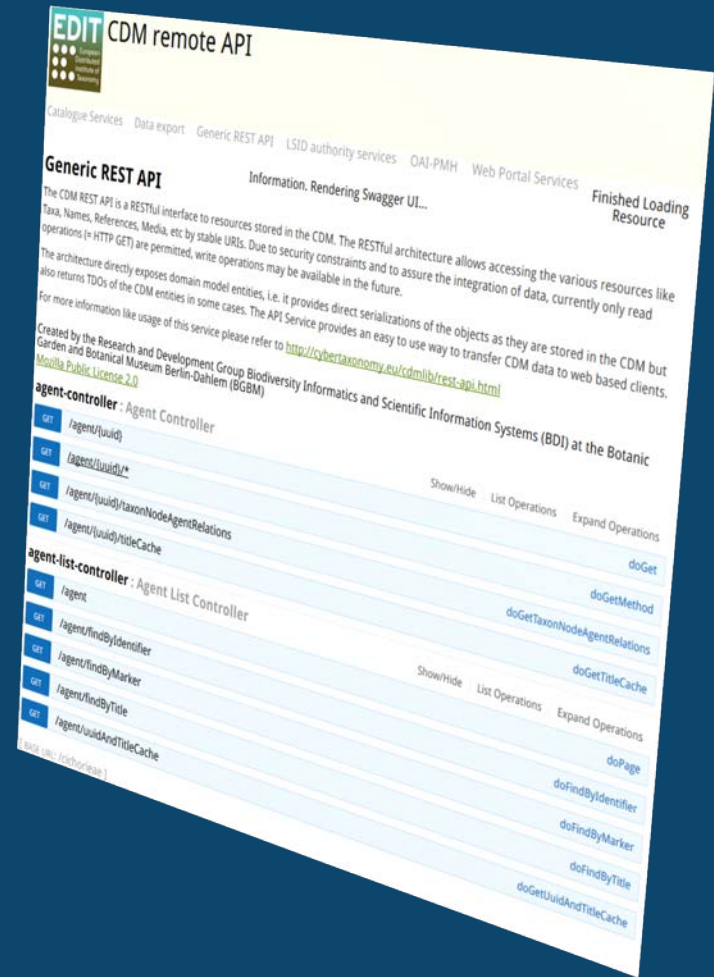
EDIT European Distributed Institute of Taxonomy

CDM remote API

Catalogue Services Data export Generic REST API LSID authority services OAI-PMH Web Portal Services

Generic REST API

Information. Rendering Swagger UI...

Finished Loading Resource

The CDM REST API is a RESTful interface to resources stored in the CDM. The RESTful architecture allows accessing the various resources like Taxa, Names, References, Media, etc by stable URIs. Due to security constraints and to assure the integration of data, currently only read operations (= HTTP GET) are permitted, write operations may be available in the future.

The architecture directly exposes domain model entities, i.e. it provides direct serializations of the objects as they are stored in the CDM but also returns TDOs of the CDM entities in some cases. The API Service provides an easy to use way to transfer CDM data to web based clients.

For more information like usage of this service please refer to http://cybertaxonomy.eu/cdmlib/rest-api.html

Created by the Research and Development Group Biodiversity Informatics and Scientific Information Systems (BDI) at the Botanic Garden and Botanical Museum Berlin-Dahlem (BGBM)

Mozilla Public License 2.0

agent-controller : Agent Controller

Show/Hide List Operations Expand Operations

GET /agent/{uuid} doGet

GET /agent/{uuid}/* doGetMethod

GET /agent/{uuid}/taxonNodeAgentRelations doGetTaxonNodeAgentRelations

GET /agent/{uuid}/titleCache doGetTitleCache

agent-list-controller : Agent List Controller

Show/Hide List Operations Expand Operations

GET /agent doPage

GET /agent/findByIdentifier doFindByIdentifier

GET /agent/findByMarker doFindByMarker

GET /agent/findByTitle doFindByTitle

GET /agent/uuidAndTitleCache doGetUuidAndTitleCache

[ BASE URL: /cichorieae ]